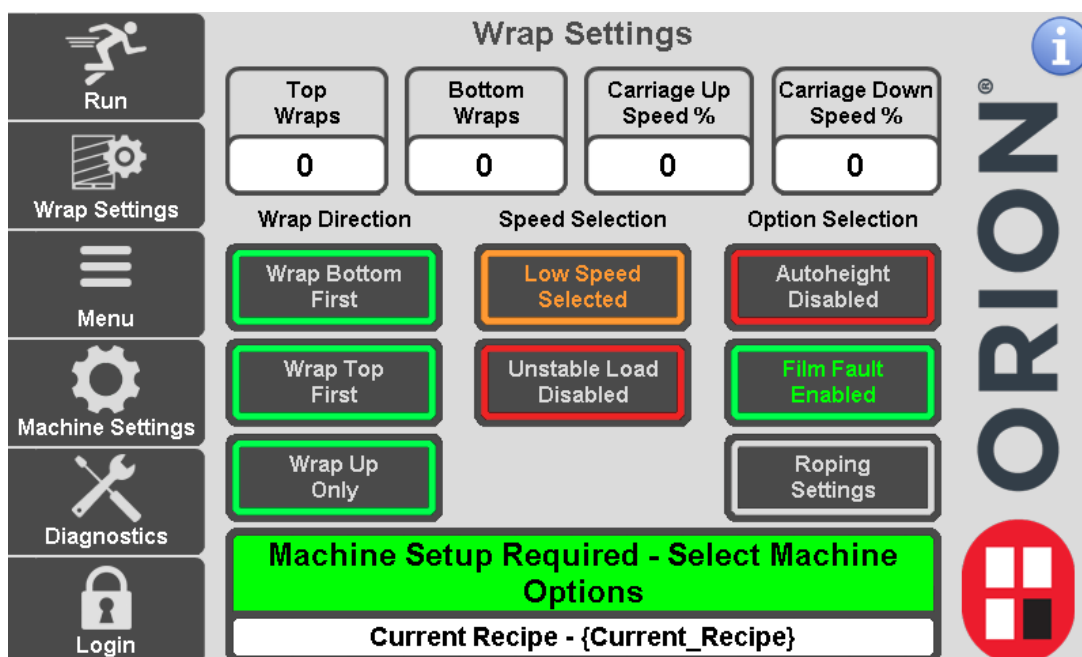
Run

Wrap Settings

Menu

Machine Settings

Diagnostics

Login

Wrap Settings

i

Top Wraps
0

Bottom Wraps
0

Carriage Up Speed %
0

Carriage Down Speed %
0

Wrap Direction

Speed Selection

Option Selection

Wrap Bottom First

Low Speed Selected

Autoheight Disabled

Wrap Top First

Unstable Load Disabled

Film Fault Enabled

Wrap Up Only

Roping Settings

Machine Setup Required - Select Machine Options

Current Recipe - {Current_Recipe}

ORION®